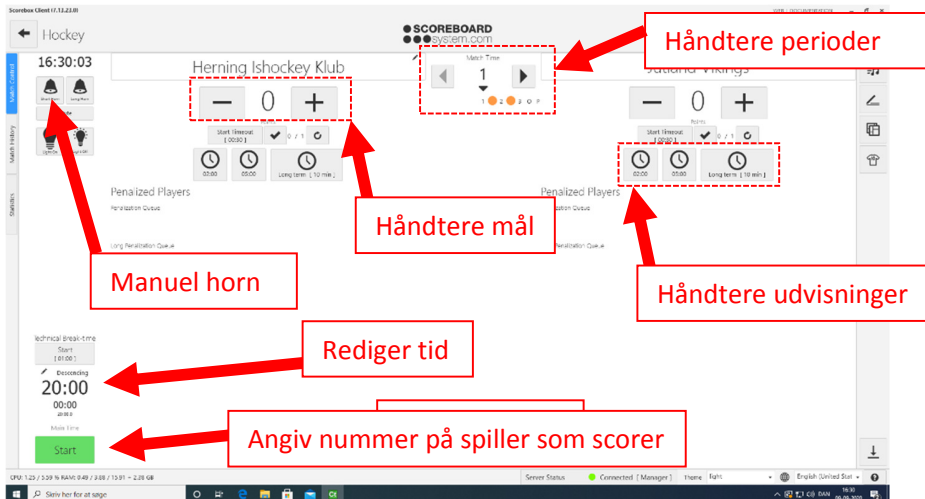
Scorebox Client (7.13.23.0)

Hockey

SCOREBOARD
system.com

Håndtere perioder

16:30:03

Herning Ishockey Klub

Match Time
1
1 2 3 P

Jutland Vikings

Match Control
Match History
Statistics

0

Start Timeout
[ 00:30 ]
0 / 1

02:00
05:00
Long term [ 10 min ]

Points
0

Start Timeout
[ 00:30 ]
0 / 1

02:00
05:00
Long term [ 10 min ]

Penalized Players
Penalization Queue

Penalized Players
Penalization Queue

Håndtere mål

Long Penalization Queue

Long Penalization Queue

Manuel horn

Håndtere udvisninger

Technical Break-time
Start
[ 01:00 ]

Rediger tid

Descending
20:00
00:00
Main Time

Angiv nummer på spiller som scorer

Start

Screen Status
Connected [ Manager ]
Theme
English (United Stat

Skriv her for at søge